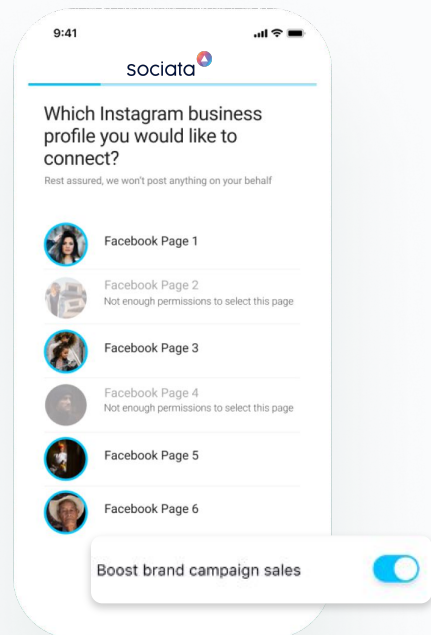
9:41

sociata

Which Instagram business profile you would like to connect?

Rest assured, we won't post anything on your behalf

Facebook Page 1

Facebook Page 2
Not enough permissions to select this page

Facebook Page 3

Facebook Page 4
Not enough permissions to select this page

Facebook Page 5

Facebook Page 6

Boost brand campaign sales